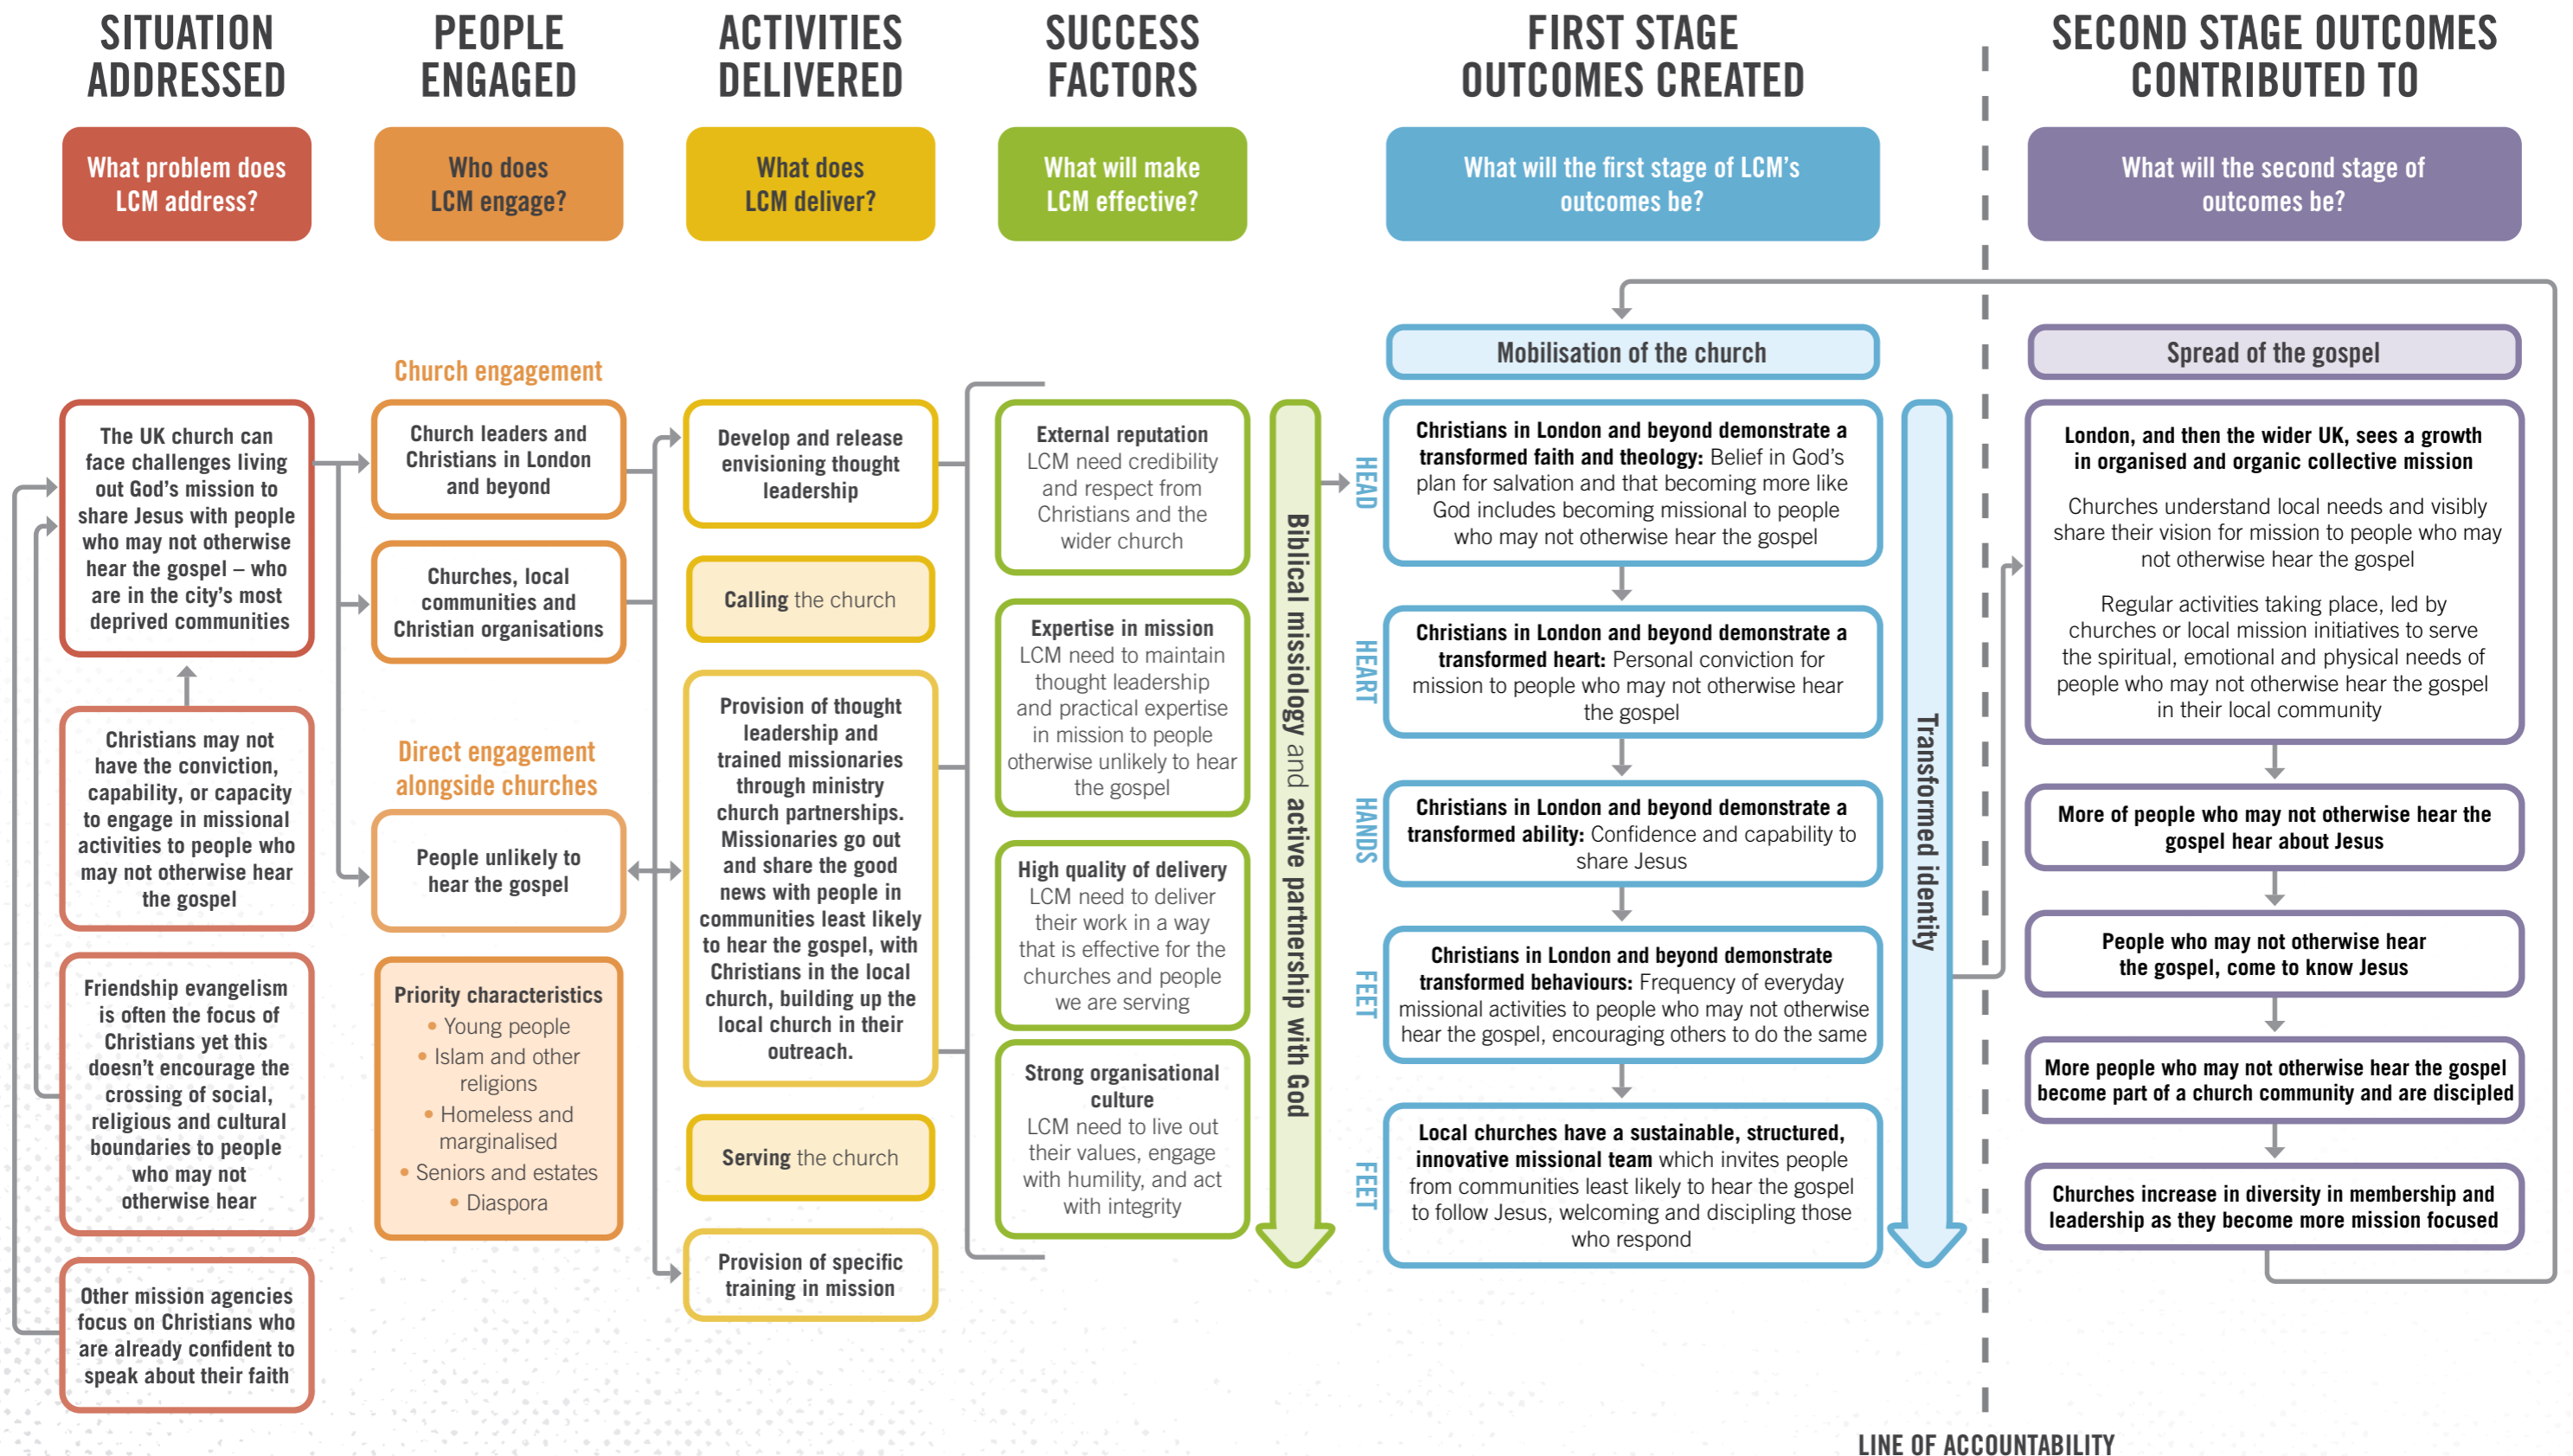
SITUATION ADDRESSED

What problem does LCM address?

The UK church can face challenges living out God's mission to share Jesus with people who may not otherwise hear the gospel – who are in the city's most deprived communities

Christians may not have the conviction, capability, or capacity to engage in missional activities to people who may not otherwise hear the gospel

Friendship evangelism is often the focus of Christians yet this doesn't encourage the crossing of social, religious and cultural boundaries to people who may not otherwise hear

Other mission agencies focus on Christians who are already confident to speak about their faith

PEOPLE ENGAGED

Who does LCM engage?

Church engagement

Church leaders and Christians in London and beyond

Churches, local communities and Christian organisations

Direct engagement alongside churches

People unlikely to hear the gospel

Priority characteristics
• Young people
• Islam and other religions
• Homeless and marginalised
• Seniors and estates
• Diaspora

ACTIVITIES DELIVERED

What does LCM deliver?

Develop and release envisioning thought leadership

Calling the church

Provision of thought leadership and trained missionaries through ministry church partnerships. Missionaries go out and share the good news with people in communities least likely to hear the gospel, with Christians in the local church, building up the local church in their outreach.

Serving the church

Provision of specific training in mission

SUCCESS FACTORS

What will make LCM effective?

External reputation
LCM need credibility and respect from Christians and the wider church

Expertise in mission
LCM need to maintain thought leadership and practical expertise in mission to people otherwise unlikely to hear the gospel

High quality of delivery
LCM need to deliver their work in a way that is effective for the churches and people we are serving

Strong organisational culture
LCM need to live out their values, engage with humility, and act with integrity

Biblical missiology and active partnership with God

FIRST STAGE OUTCOMES CREATED

What will the first stage of LCM's outcomes be?

Mobilisation of the church

HEAD
Christians in London and beyond demonstrate a transformed faith and theology: Belief in God's plan for salvation and that becoming more like God includes becoming missional to people who may not otherwise hear the gospel

HEART
Christians in London and beyond demonstrate a transformed heart: Personal conviction for mission to people who may not otherwise hear the gospel

HANDS
Christians in London and beyond demonstrate a transformed ability: Confidence and capability to share Jesus

FEET
Christians in London and beyond demonstrate transformed behaviours: Frequency of everyday missional activities to people who may not otherwise hear the gospel, encouraging others to do the same

FEET
Local churches have a sustainable, structured, innovative missional team which invites people from communities least likely to hear the gospel to follow Jesus, welcoming and discipling those who respond

Transformed identity

SECOND STAGE OUTCOMES CONTRIBUTED TO

What will the second stage of outcomes be?

Spread of the gospel

London, and then the wider UK, sees a growth in organised and organic collective mission

Churches understand local needs and visibly share their vision for mission to people who may not otherwise hear the gospel

Regular activities taking place, led by churches or local mission initiatives to serve the spiritual, emotional and physical needs of people who may not otherwise hear the gospel in their local community

More of people who may not otherwise hear the gospel hear about Jesus

People who may not otherwise hear the gospel, come to know Jesus

More people who may not otherwise hear the gospel become part of a church community and are discipled

Churches increase in diversity in membership and leadership as they become more mission focused

LINE OF ACCOUNTABILITY